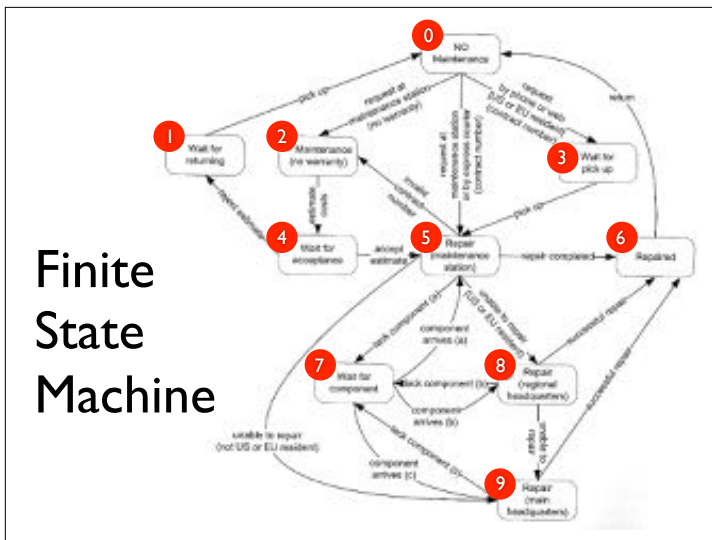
Finite State Machine

0
NO Maintenance

1
Wait for returning

2
Maintenance (no warranty)

3
Wait for pick-up

4
Wait for acceptance

5
Repair (maintenance station)

6
Repaired

7
Wait for component

8
Repair (regional headquarters)

9
Repair (main headquarters)

pick up

request at maintenance station (no warranty)

request at maintenance station or by express courier (contract number)

request by phone or web (US or EU resident) (contract number)

return

reject estimate

estimate costs

invalid contract number

pick up

accept estimate

repair completed

lack component (a)

component arrives (a)

unable to repair (US or EU resident)

successful repair

lack component (b)

component arrives (b)

unable to repair

successful repair

unable to repair (not US or EU resident)

lack component (c)

component arrives (c)